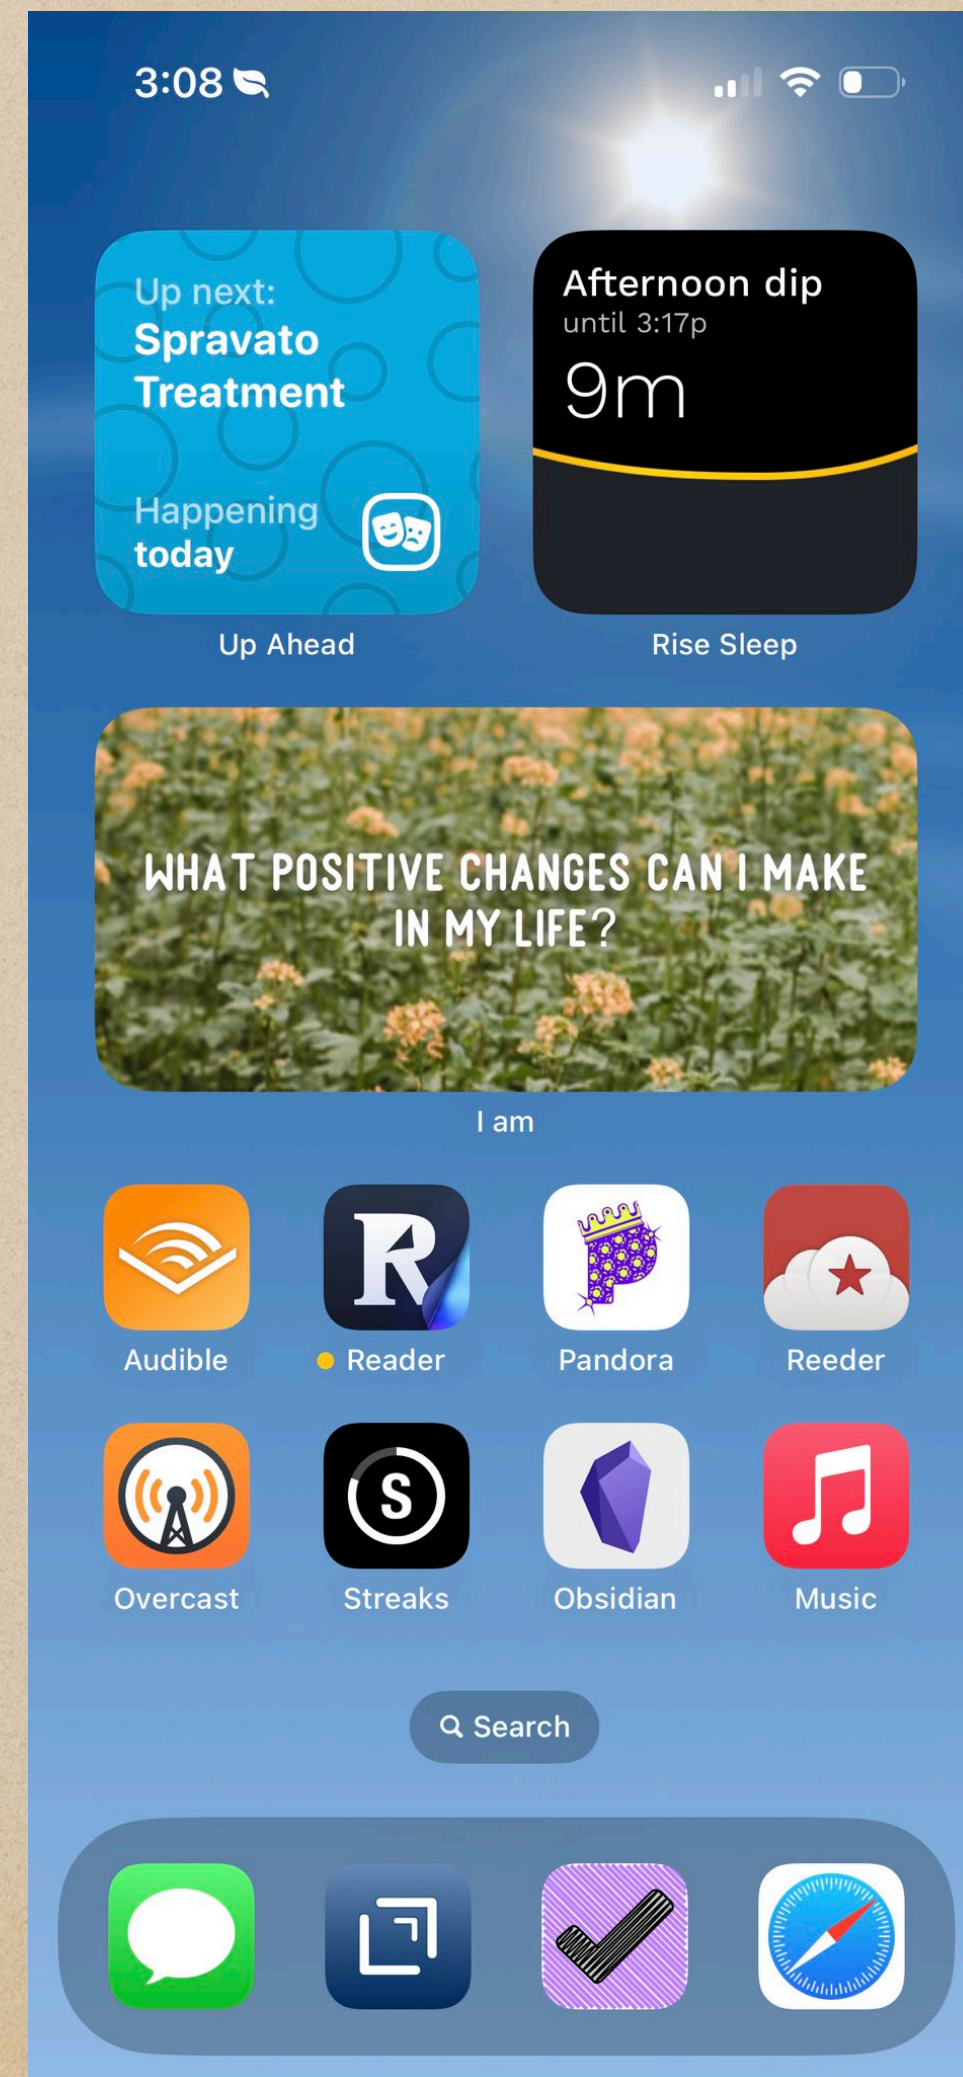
3:08

Up next:
Spravato Treatment

Happening today

Up Ahead

Afternoon dip
until 3:17p
9m

Rise Sleep

WHAT POSITIVE CHANGES CAN I MAKE IN MY LIFE?

I am

Audible

Reader

Pandora

Reeder

Overcast

Streaks

Obsidian

Music

Search